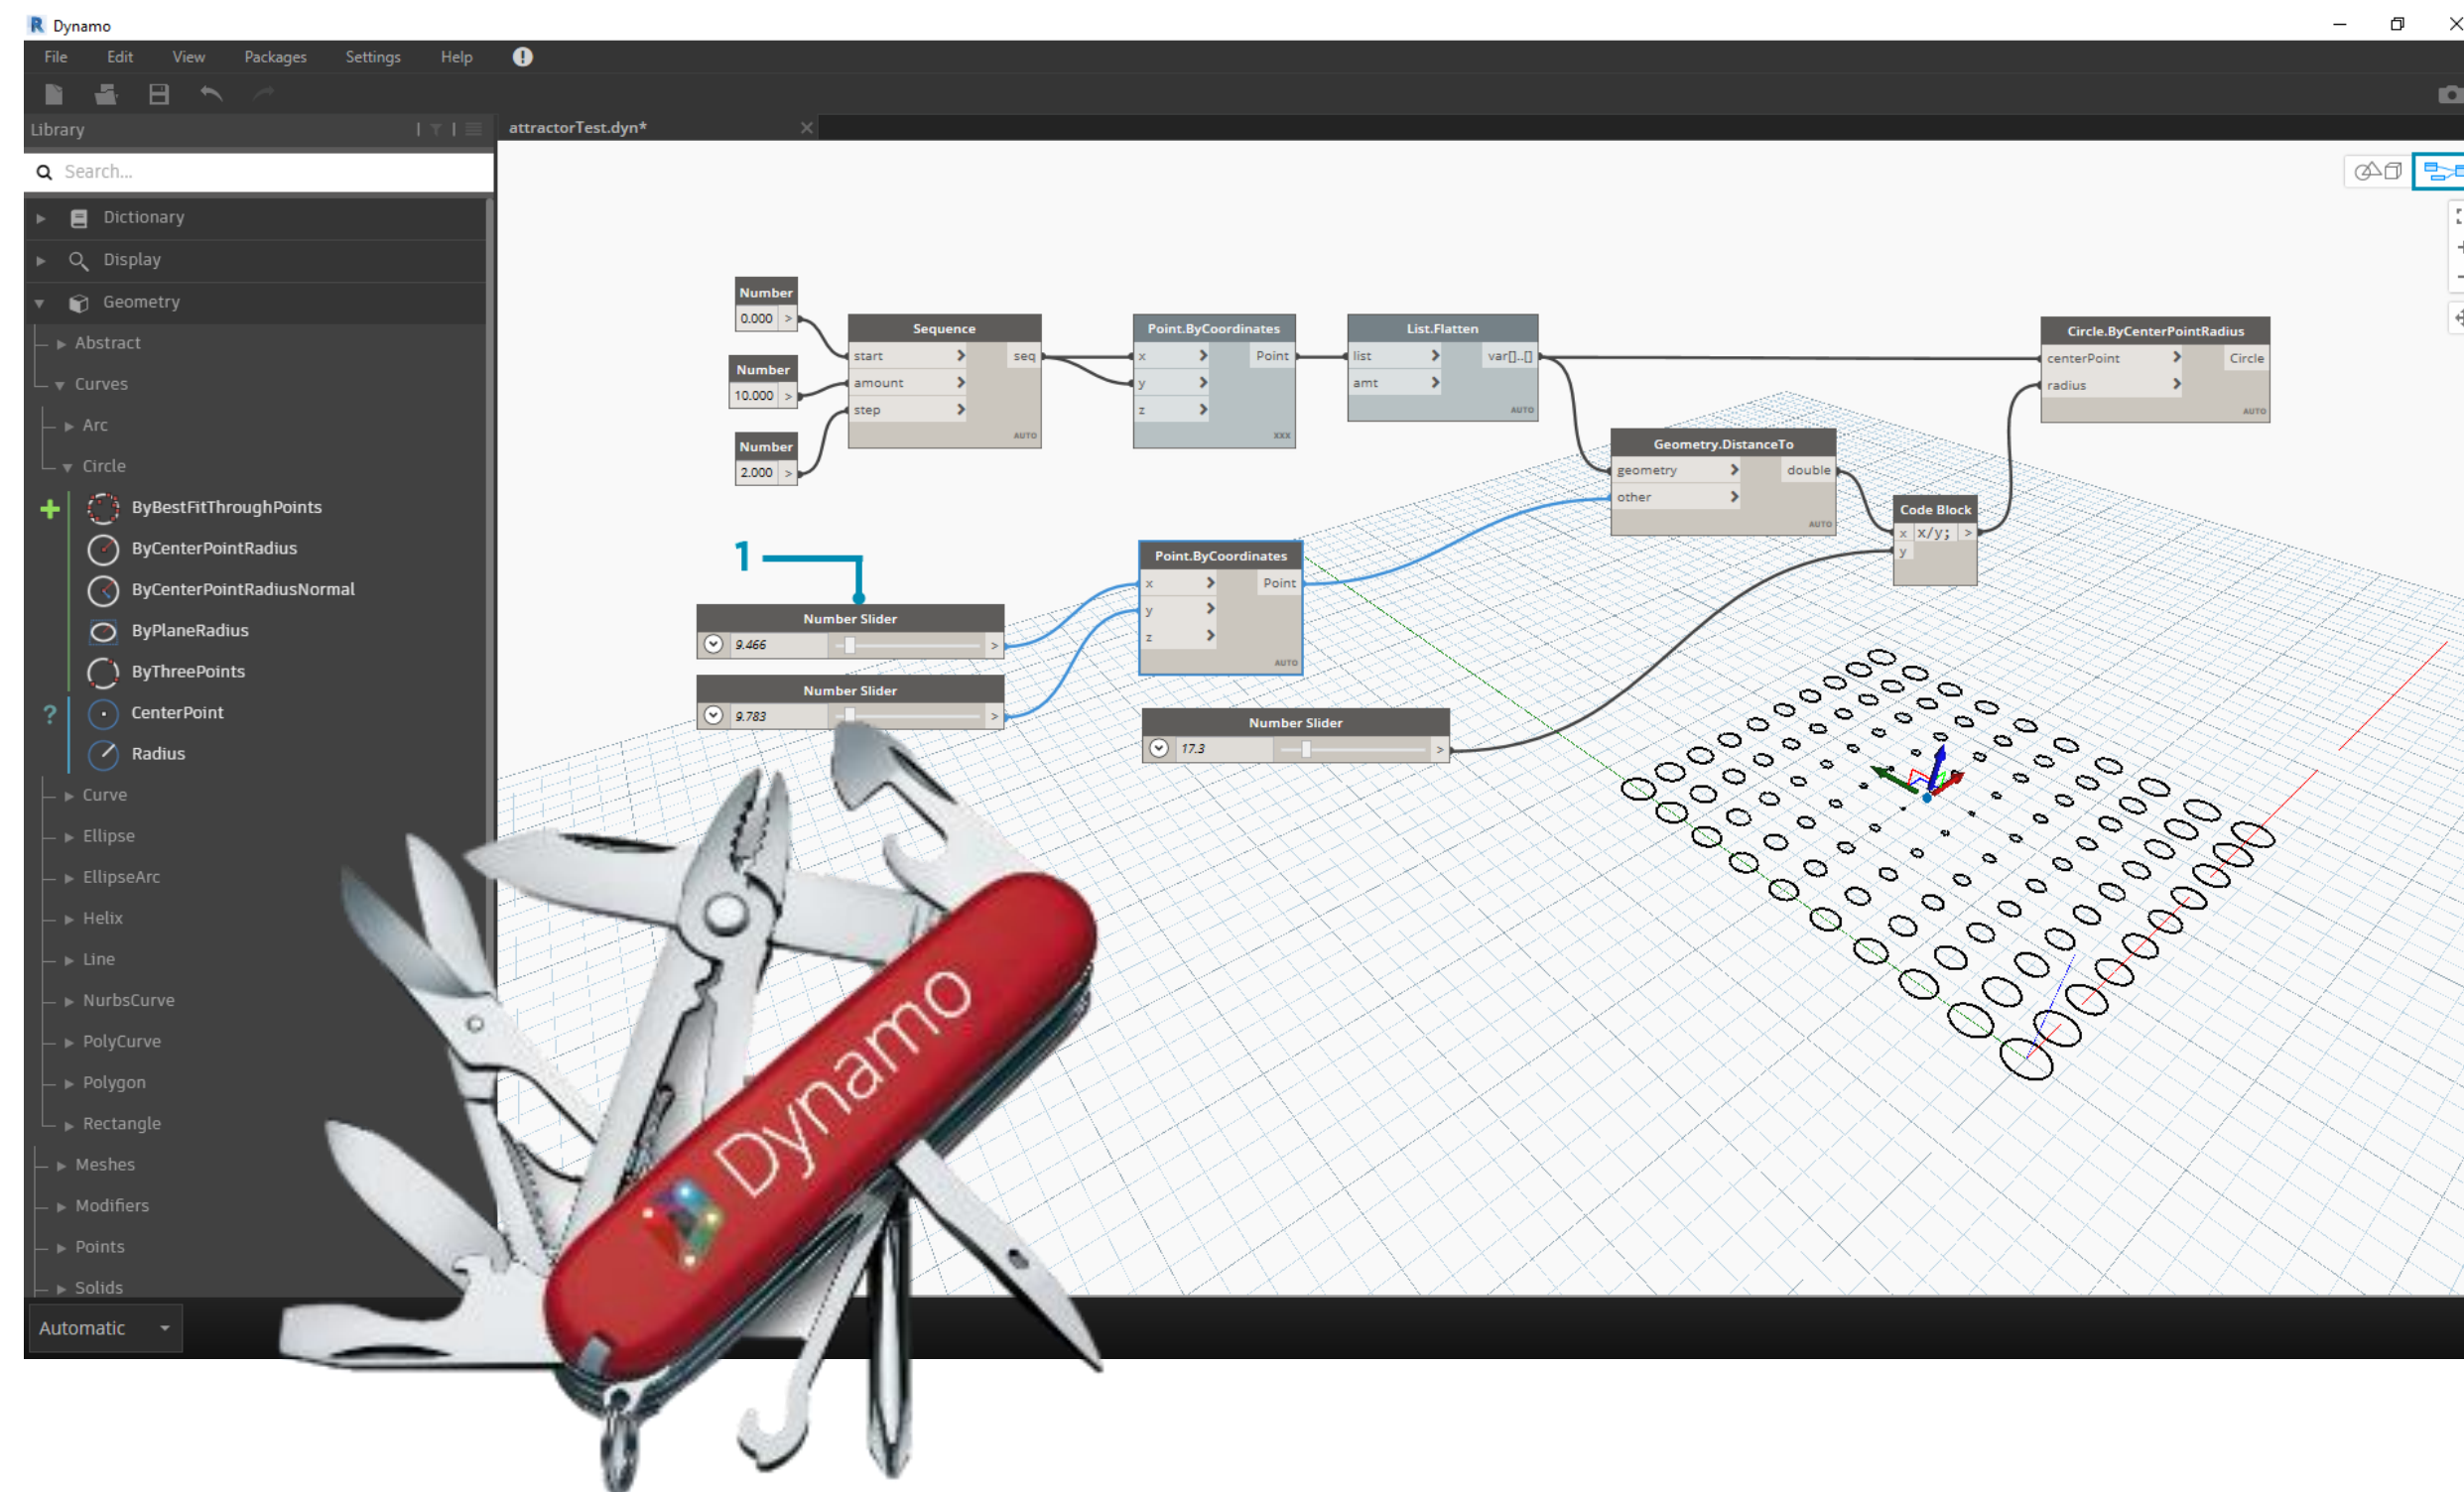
Dynamo

File Edit View Packages Settings Help

Library

Search...

Dictionary
Display
Geometry
Abstract
Curves
Arc
Circle
ByBestFitThroughPoints
ByCenterPointRadius
ByCenterPointRadiusNormal
ByPlaneRadius
ByThreePoints
CenterPoint
Radius
Curve
Ellipse
EllipseArc
Helix
Line
NurbsCurve
PolyCurve
Polygon
Rectangle
Meshes
Modifiers
Points
Solids

Automatic

attractorTest.dyn*

Number
0.000
Number
10.000
Number
2.000

Sequence
start
amount
step
seq
AUTO

Point.ByCoordinates
x
y
z
Point

List.Flatten
list
amt
var[]..[]
AUTO

Circle.ByCenterPointRadius
centerPoint
radius
Circle
AUTO

Geometry.DistanceTo
geometry
other
double
AUTO

Code Block
x
y
x/y;

1

Number Slider
9.466

Number Slider
9.783

Point.ByCoordinates
x
y
z
Point
AUTO

Number Slider
17.3

Dynamo